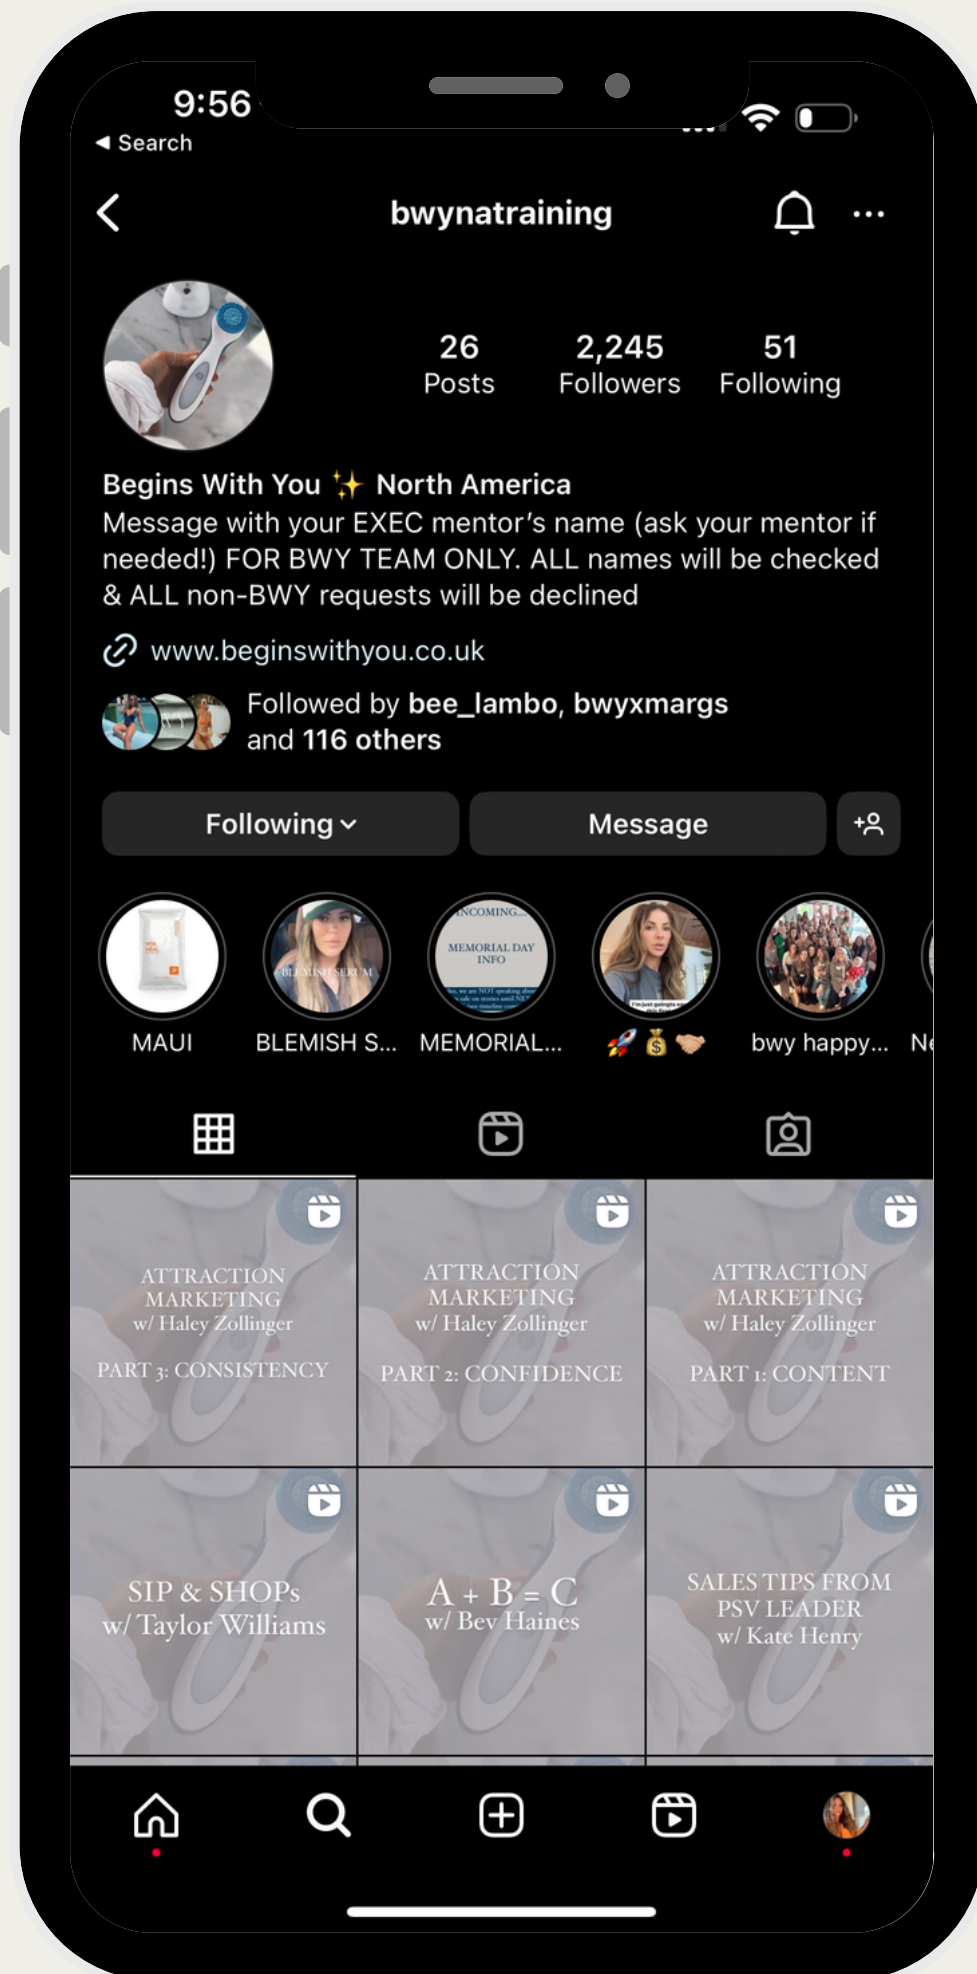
9:56
◂ Search

bwynatraining

26
Posts

2,245
Followers

51
Following

Begins With You ✨ North America
Message with your EXEC mentor's name (ask your mentor if needed!) FOR BWY TEAM ONLY. ALL names will be checked & ALL non-BWY requests will be declined

www.beginswithyou.co.uk

Followed by bee_lambo, bwyxmargs and 116 others

Following

Message

INCOMING...
MEMORIAL DAY INFO

BLEMISH SERUM

MAUI
BLEMISH S...
MEMORIAL...
🚀💰🤝
bwy happy...
Ne

ATTRACTION MARKETING w/ Haley Zollinger
PART 3: CONSISTENCY

ATTRACTION MARKETING w/ Haley Zollinger
PART 2: CONFIDENCE

ATTRACTION MARKETING w/ Haley Zollinger
PART 1: CONTENT

SIP & SHOPs w/ Taylor Williams

A + B = C w/ Bev Haines

SALES TIPS FROM PSV LEADER w/ Kate Henry